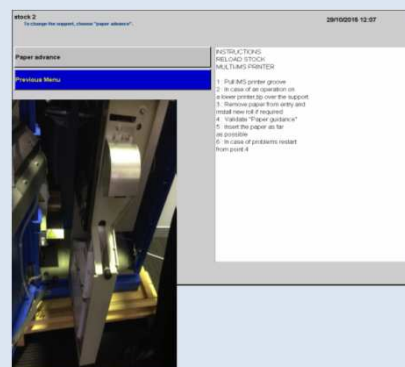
stock 2
To change the support, choose "paper advance".

29/10/2018 12:07

Paper advance

Previous Menu

INSTRUCTIONS
RELOAD STOCK
MULTIMS PRINTER

1 : Pull IMS printer groove
2 : In case of an operation on a lower printer,tip over the support
3 : Remove paper from entry and install new roll if required
4 : Validate "Paper guidance"
5 : Insert the paper as far as possible
6 : In case of problems restart from point 4